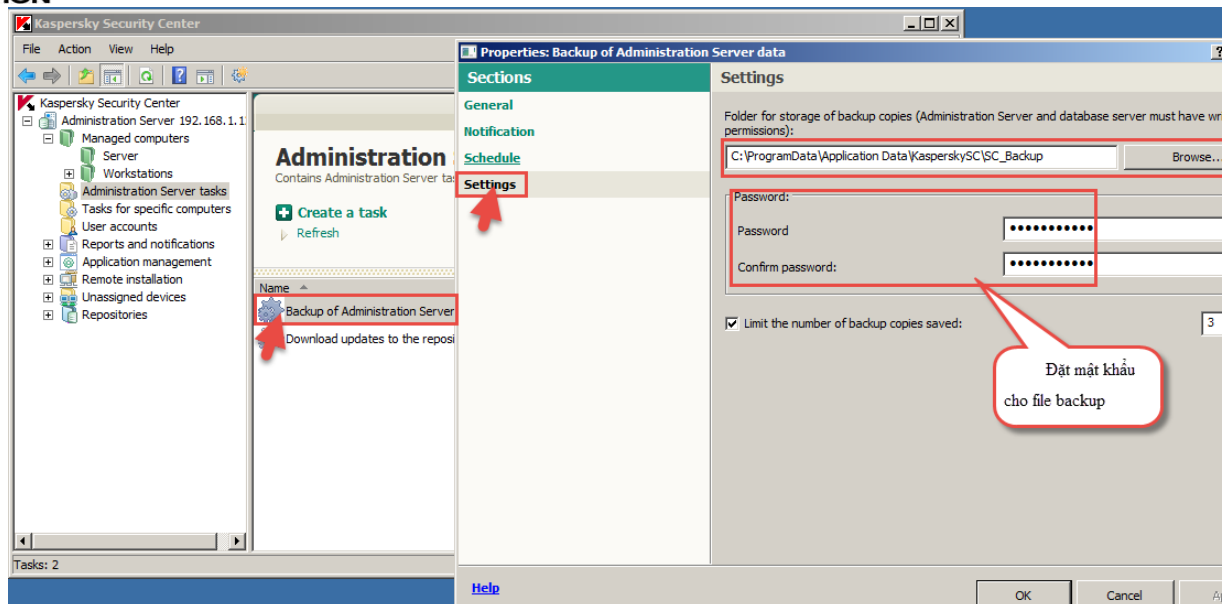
Kaspersky Security Center

File Action View Help

Kaspersky Security Center
Administration Server 192.168.1.1
Managed computers
Server
Workstations
Administration Server tasks
Tasks for specific computers
User accounts
Reports and notifications
Application management
Remote installation
Unassigned devices
Repositories

Administration
Contains Administration Server ta

Create a task
Refresh

Name

Backup of Administration Server
Download updates to the reposi

Tasks: 2

Properties: Backup of Administration Server data

Sections
General
Notification
Schedule
Settings

Settings

Folder for storage of backup copies (Administration Server and database server must have wr permissions):

C:\ProgramData\Application Data\KasperskySC\SC_Backup

Browse...

Password:
Password ••••••••••••
Confirm password: ••••••••••••

Limit the number of backup copies saved: 3

Đặt mật khẩu cho file backup

Help

OK Cancel A